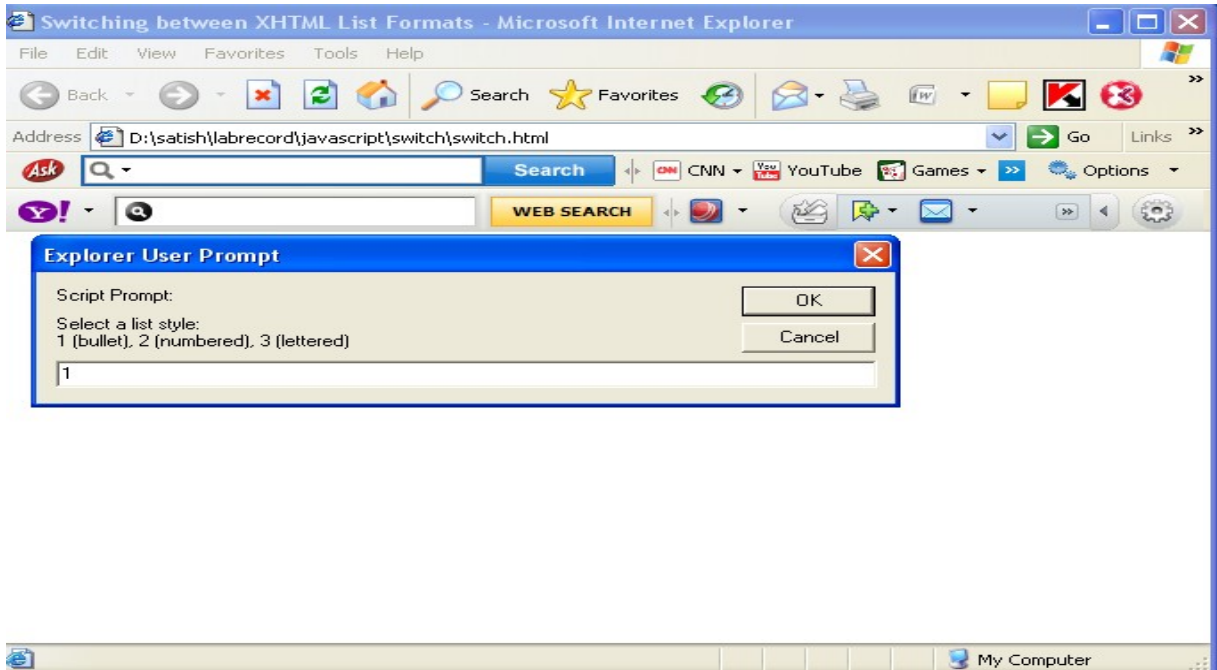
Switching between XHTML List Formats - Microsoft Internet Explorer

File Edit View Favorites Tools Help

Back Search Favorites

Address D:\satish\labrecord\javascript\switch\switch.html Go Links »

Ask Search CNN YouTube Games » Options

Y! WEB SEARCH

Explorer User Prompt

Script Prompt:

Select a list style:
1 (bullet), 2 (numbered), 3 (lettered)

OK

Cancel

1

My Computer